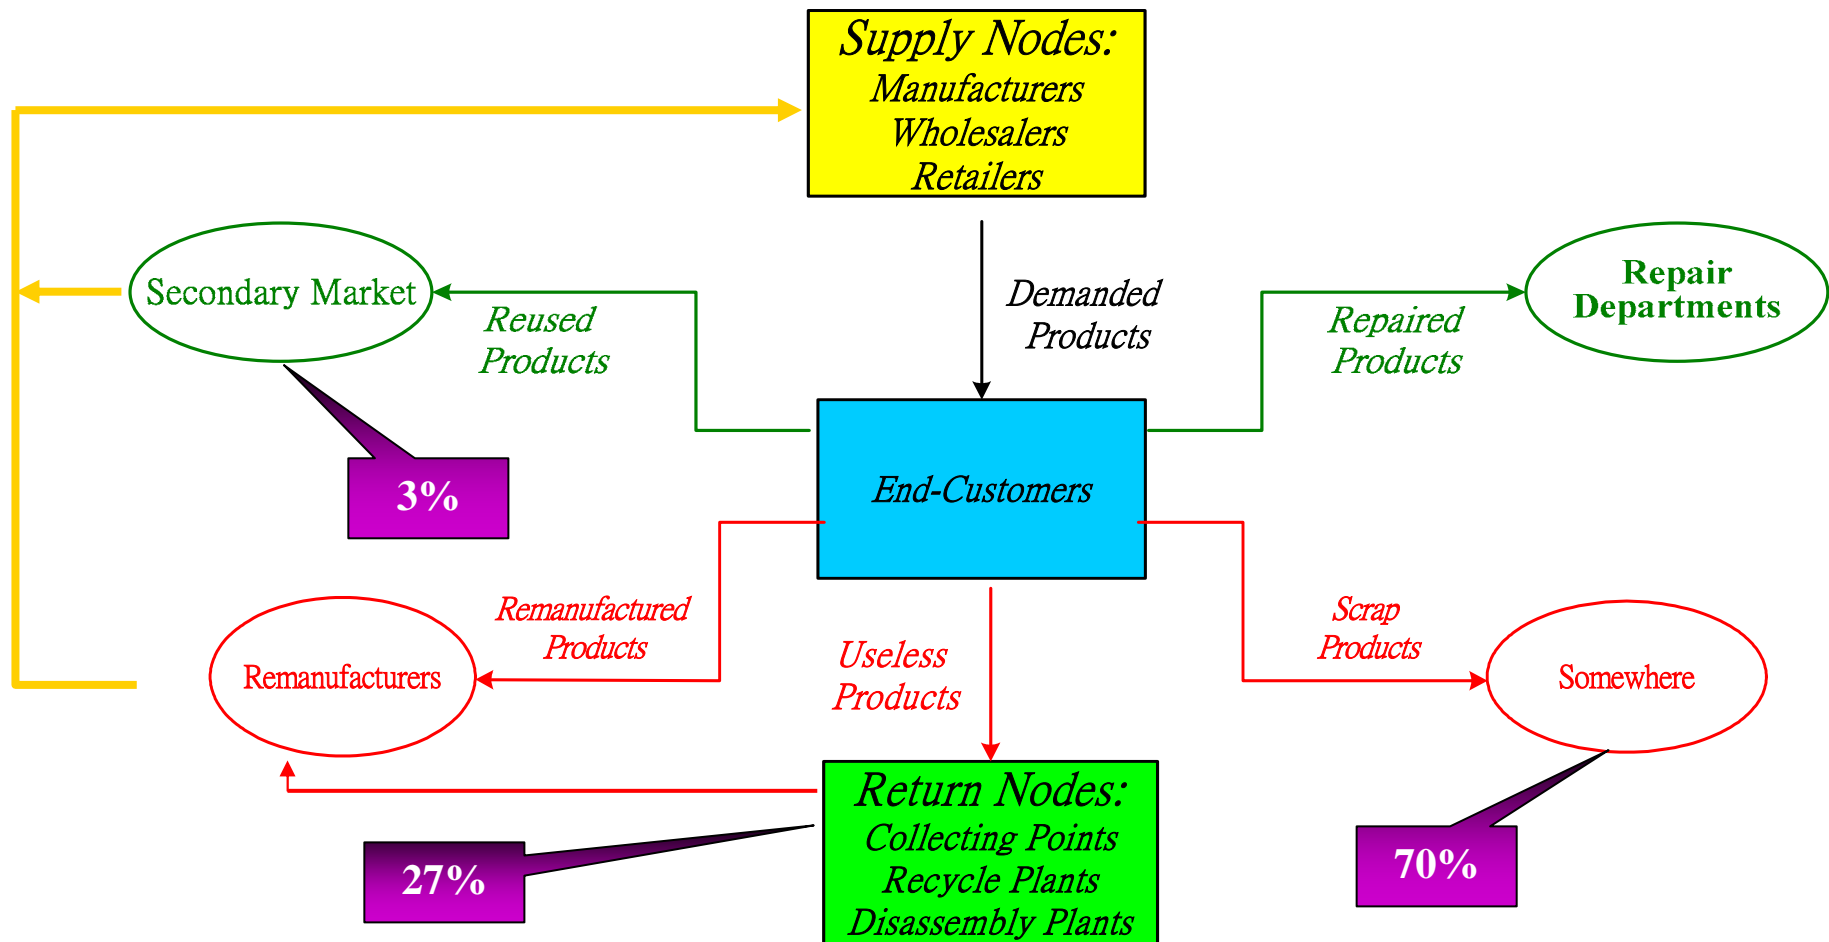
Supply Nodes:
Manufacturers
Wholesalers
Retailers

Secondary Market

Reused Products

Demanded Products

Repaired Products

Repair Departments

3%

End-Customers

Remanufactured Products

Useless Products

Scrap Products

Remanufacturers

Somewhere

Return Nodes:
Collecting Points
Recycle Plants
Disassembly Plants

27%

70%